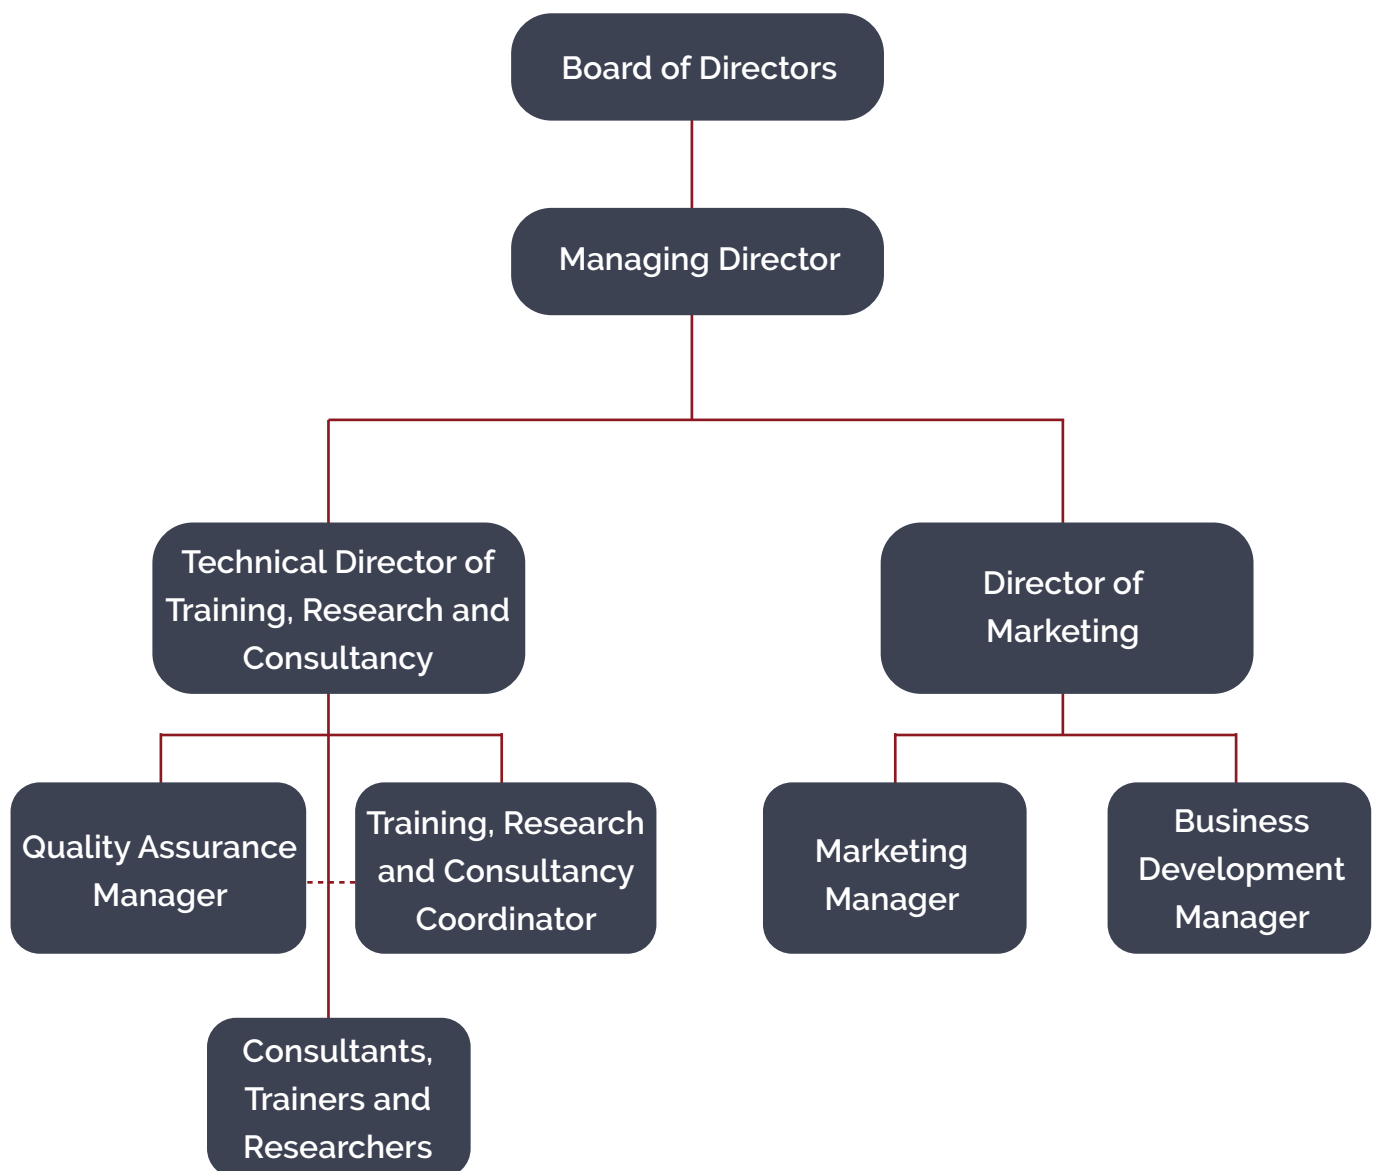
Board of Directors

Managing Director

Technical Director of Training, Research and Consultancy

Director of Marketing

Quality Assurance Manager

Training, Research and Consultancy Coordinator

Marketing Manager

Business Development Manager

Consultants, Trainers and Researchers